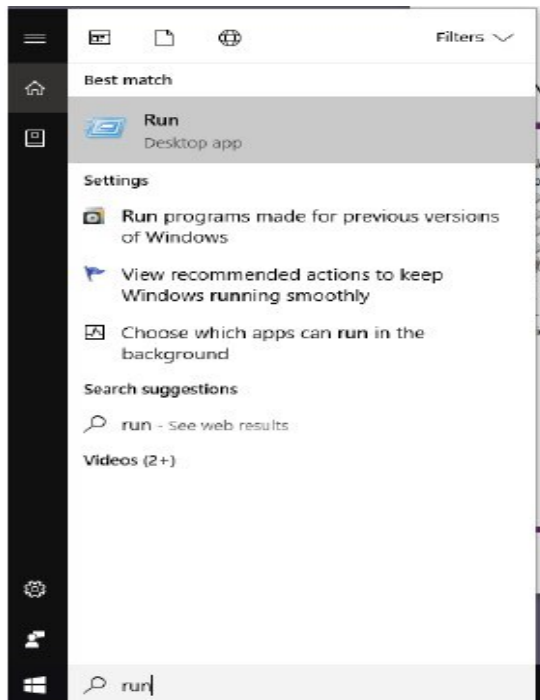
Filters

Best match

Run
Desktop app

Settings

Run programs made for previous versions of Windows

View recommended actions to keep Windows running smoothly

Choose which apps can run in the background

Search suggestions

run - See web results

Videos (2+)

run